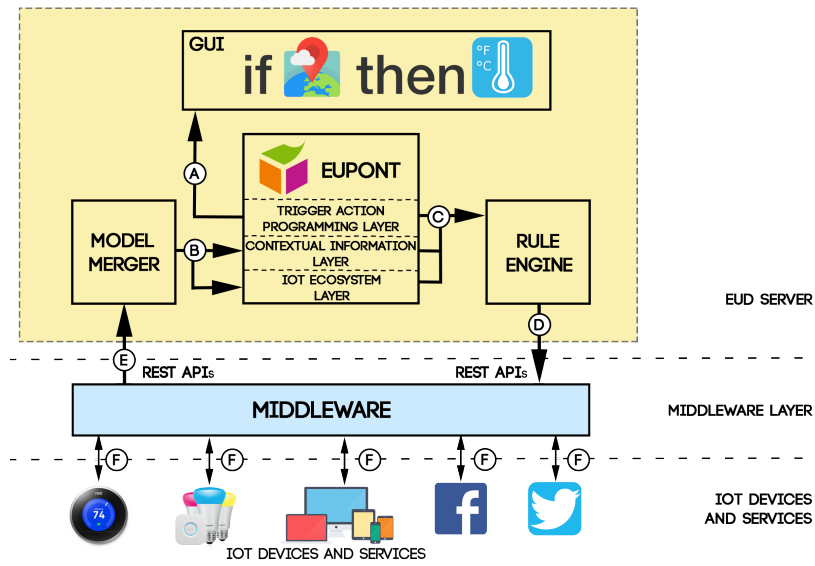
GUI

if then

°F
°C

EUPONT

TRIGGER ACTION PROGRAMMING LAYER

CONTEXTUAL INFORMATION LAYER

IOT ECOSYSTEM LAYER

A

B

C

MODEL MERGER

RULE ENGINE

EUD SERVER

D

E

REST APIs

REST APIs

MIDDLEWARE

MIDDLEWARE LAYER

F

F

F

F

F

74

IOT DEVICES AND SERVICES

IOT DEVICES AND SERVICES